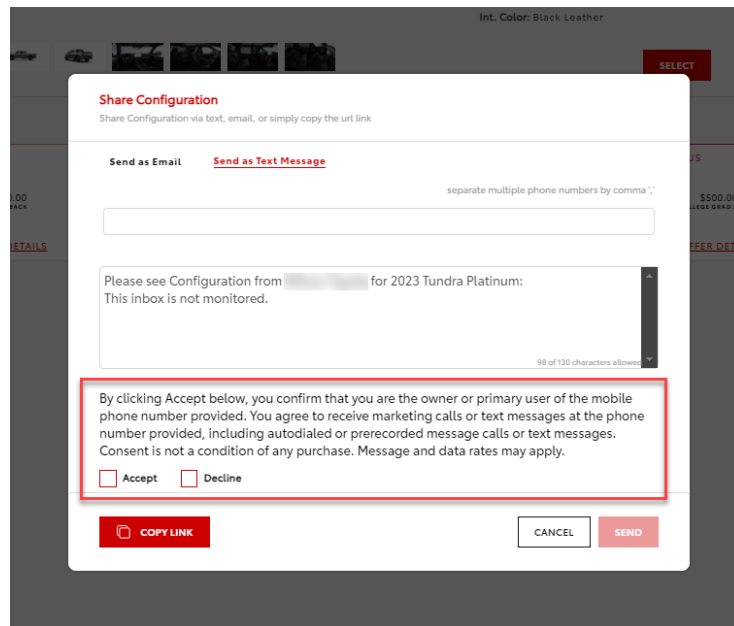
Int. Color: Black Leather

SELECT

Share Configuration

Share Configuration via text, email, or simply copy the url link

Send as Email

Send as Text Message

separate multiple phone numbers by comma ','

Please see Configuration from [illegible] for 2023 Tundra Platinum:
This inbox is not monitored.

98 of 130 characters allowed

By clicking Accept below, you confirm that you are the owner or primary user of the mobile phone number provided. You agree to receive marketing calls or text messages at the phone number provided, including autodialed or prerecorded message calls or text messages. Consent is not a condition of any purchase. Message and data rates may apply.

Accept

Decline

COPY LINK

CANCEL

SEND

.00
BACK
DETAILS
US
$500.00
LLEGE GRAD
FFER DET